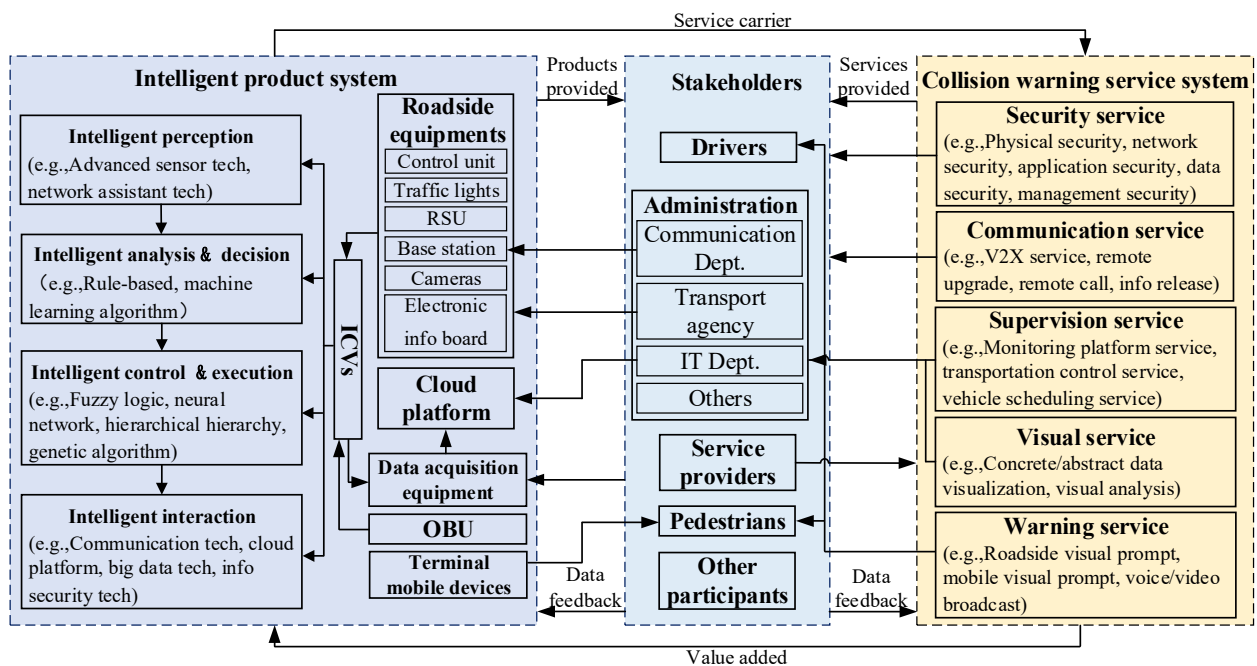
Service carrier

Intelligent product system

Intelligent perception
(e.g.,Advanced sensor tech, network assistant tech)

Intelligent analysis & decision
（e.g.,Rule-based, machine learning algorithm）

Intelligent control & execution
(e.g.,Fuzzy logic, neural network, hierarchical hierarchy, genetic algorithm)

Intelligent interaction
(e.g.,Communication tech, cloud platform, big data tech, info security tech)

ICVs

Roadside equipments
Control unit
Traffic lights
RSU
Base station
Cameras
Electronic info board

Cloud platform

Data acquisition equipment

OBU

Terminal mobile devices

Products provided

Stakeholders

Drivers

Administration
Communication Dept.
Transport agency
IT Dept.
Others

Service providers

Pedestrians

Other participants

Data feedback

Services provided

Collision warning service system

Security service
(e.g.,Physical security, network security, application security, data security, management security)

Communication service
(e.g.,V2X service, remote upgrade, remote call, info release)

Supervision service
(e.g.,Monitoring platform service, transportation control service, vehicle scheduling service)

Visual service
(e.g.,Concrete/abstract data visualization, visual analysis)

Warning service
(e.g.,Roadside visual prompt, mobile visual prompt, voice/video broadcast)

Data feedback

Value added